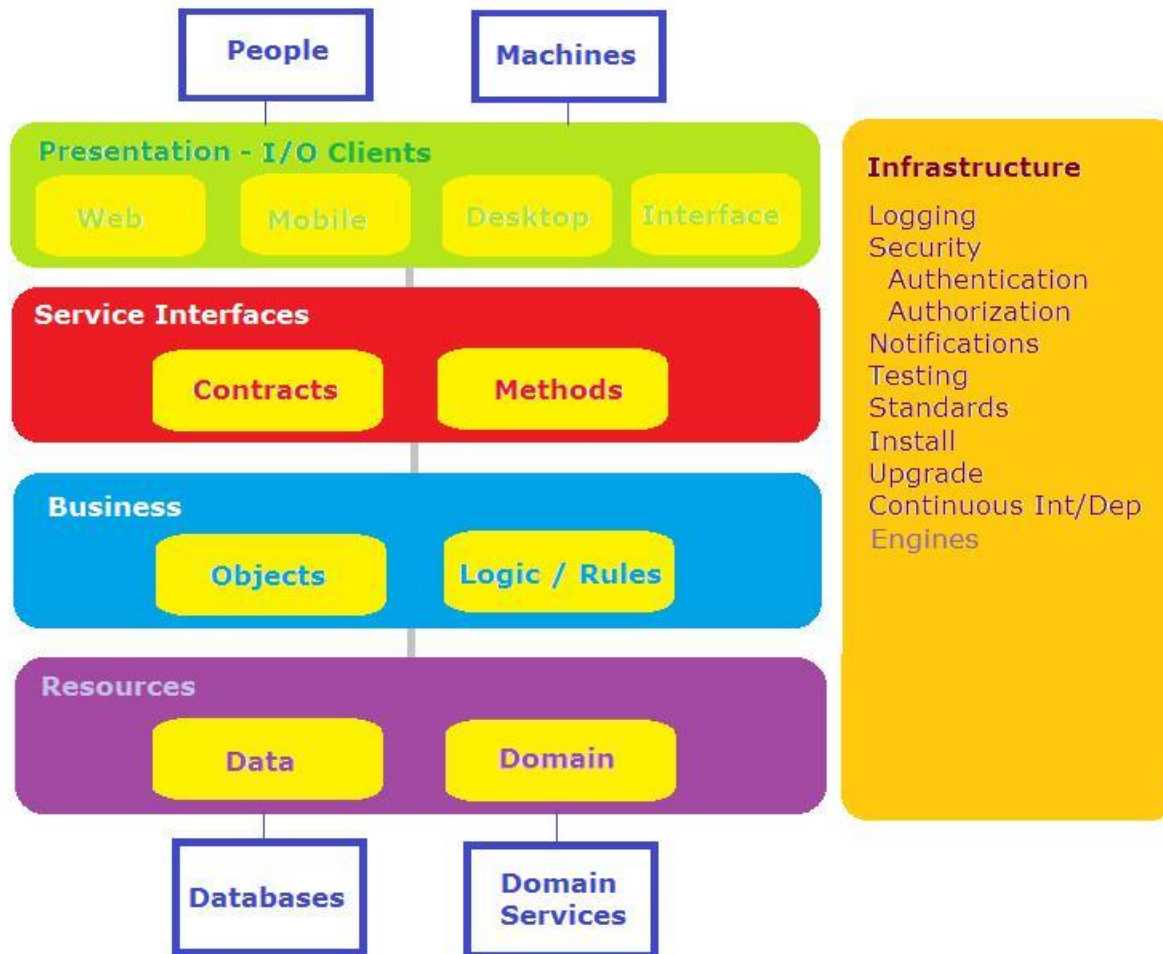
People

Machines

Presentation - I/O Clients

Web

Mobile

Desktop

Interface

Service Interfaces

Contracts

Methods

Business

Objects

Logic / Rules

Resources

Data

Domain

Databases

Domain Services

Infrastructure

Logging
Security
Authentication
Authorization
Notifications
Testing
Standards
Install
Upgrade
Continuous Int/Dep
Engines